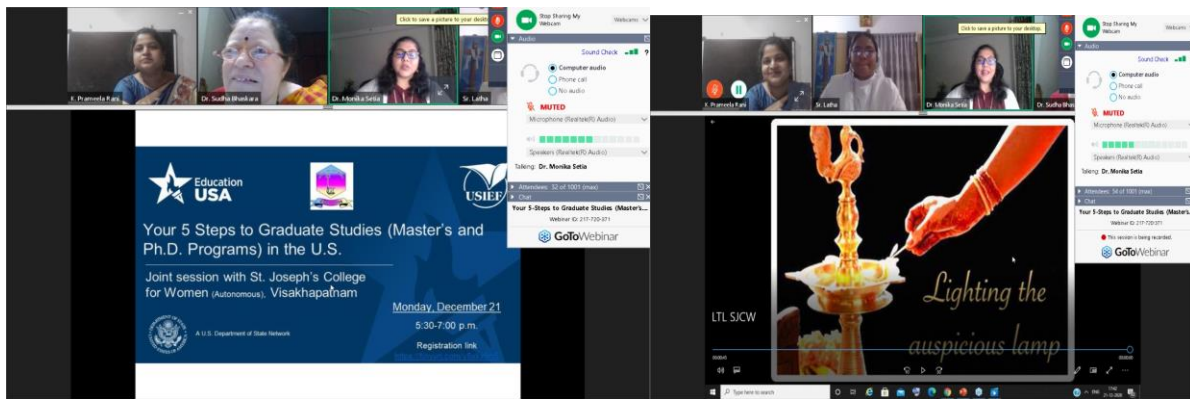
K. Prameela Rani
Dr. Sudha Bhaskara
Dr. Monika Setia
Sr. Latha

Click to save a picture to your desktop.

Stop Sharing My Webcam
Webcam

Audio
Sound Check
Computer audio
Phone call
No audio
MUTED
Microphone (Realtek(R) Audio)
Speakers (Realtek(R) Audio)
Talking: Dr. Monika Setia
Attendees: 32 of 1001 (max)
Chat
Your 5-Steps to Graduate Studies (Master's...
Webinar ID: 217-720-371
GoToWebinar

Education USA
USIEF

Your 5 Steps to Graduate Studies (Master's and Ph.D. Programs) in the U.S.

Joint session with St. Joseph's College for Women (Autonomous), Visakhapatnam

Monday, December 21
5:30-7:00 p.m.
Registration link

A U.S. Department of State Network

K. Prameela Rani
Sr. Latha
Dr. Monika Setia
Dr. Sudha Bhaskara

Click to save a picture to your desktop.

Stop Sharing My Webcam
Webcam
Audio
Sound Check
Computer audio
Phone call
No audio
MUTED
Microphone (Realtek(R) Audio)
Speakers (Realtek(R) Audio)
Talking: Dr. Monika Setia
Attendees: 56 of 1001 (max)
Chat
Your 5-Steps to Graduate Studies (Master's...
Webinar ID: 217-720-371
This session is being recorded.
GoToWebinar

LTL SJCW
Lighting the auspicious lamp

Type here to search